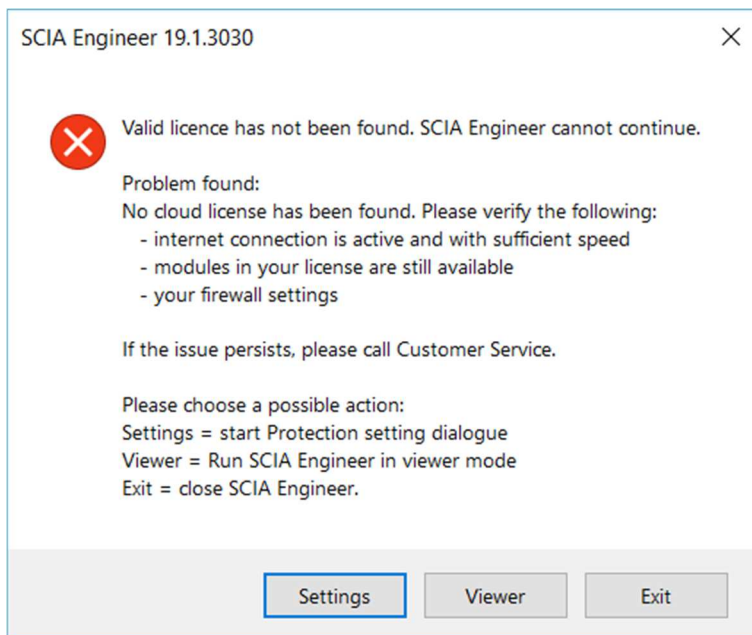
SCIA Engineer 19.1.3030

Valid licence has not been found. SCIA Engineer cannot continue.

Problem found:
No cloud license has been found. Please verify the following:
- internet connection is active and with sufficient speed
- modules in your license are still available
- your firewall settings

If the issue persists, please call Customer Service.

Please choose a possible action:
Settings = start Protection setting dialogue
Viewer = Run SCIA Engineer in viewer mode
Exit = close SCIA Engineer.

Settings Viewer Exit